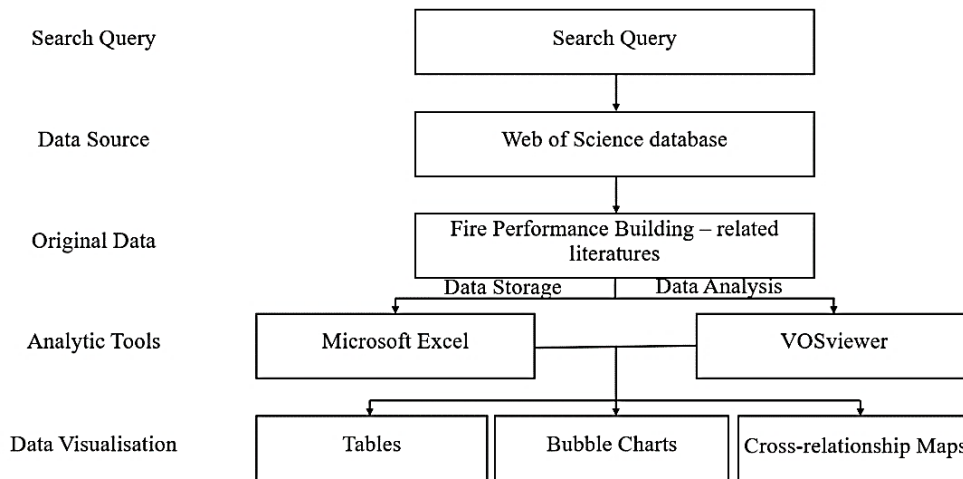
Search Query

Search Query

Data Source

Web of Science database

Original Data

Fire Performance Building – related literatures

Data Storage

Data Analysis

Analytic Tools

Microsoft Excel

VOSviewer

Data Visualisation

Tables

Bubble Charts

Cross-relationship Maps